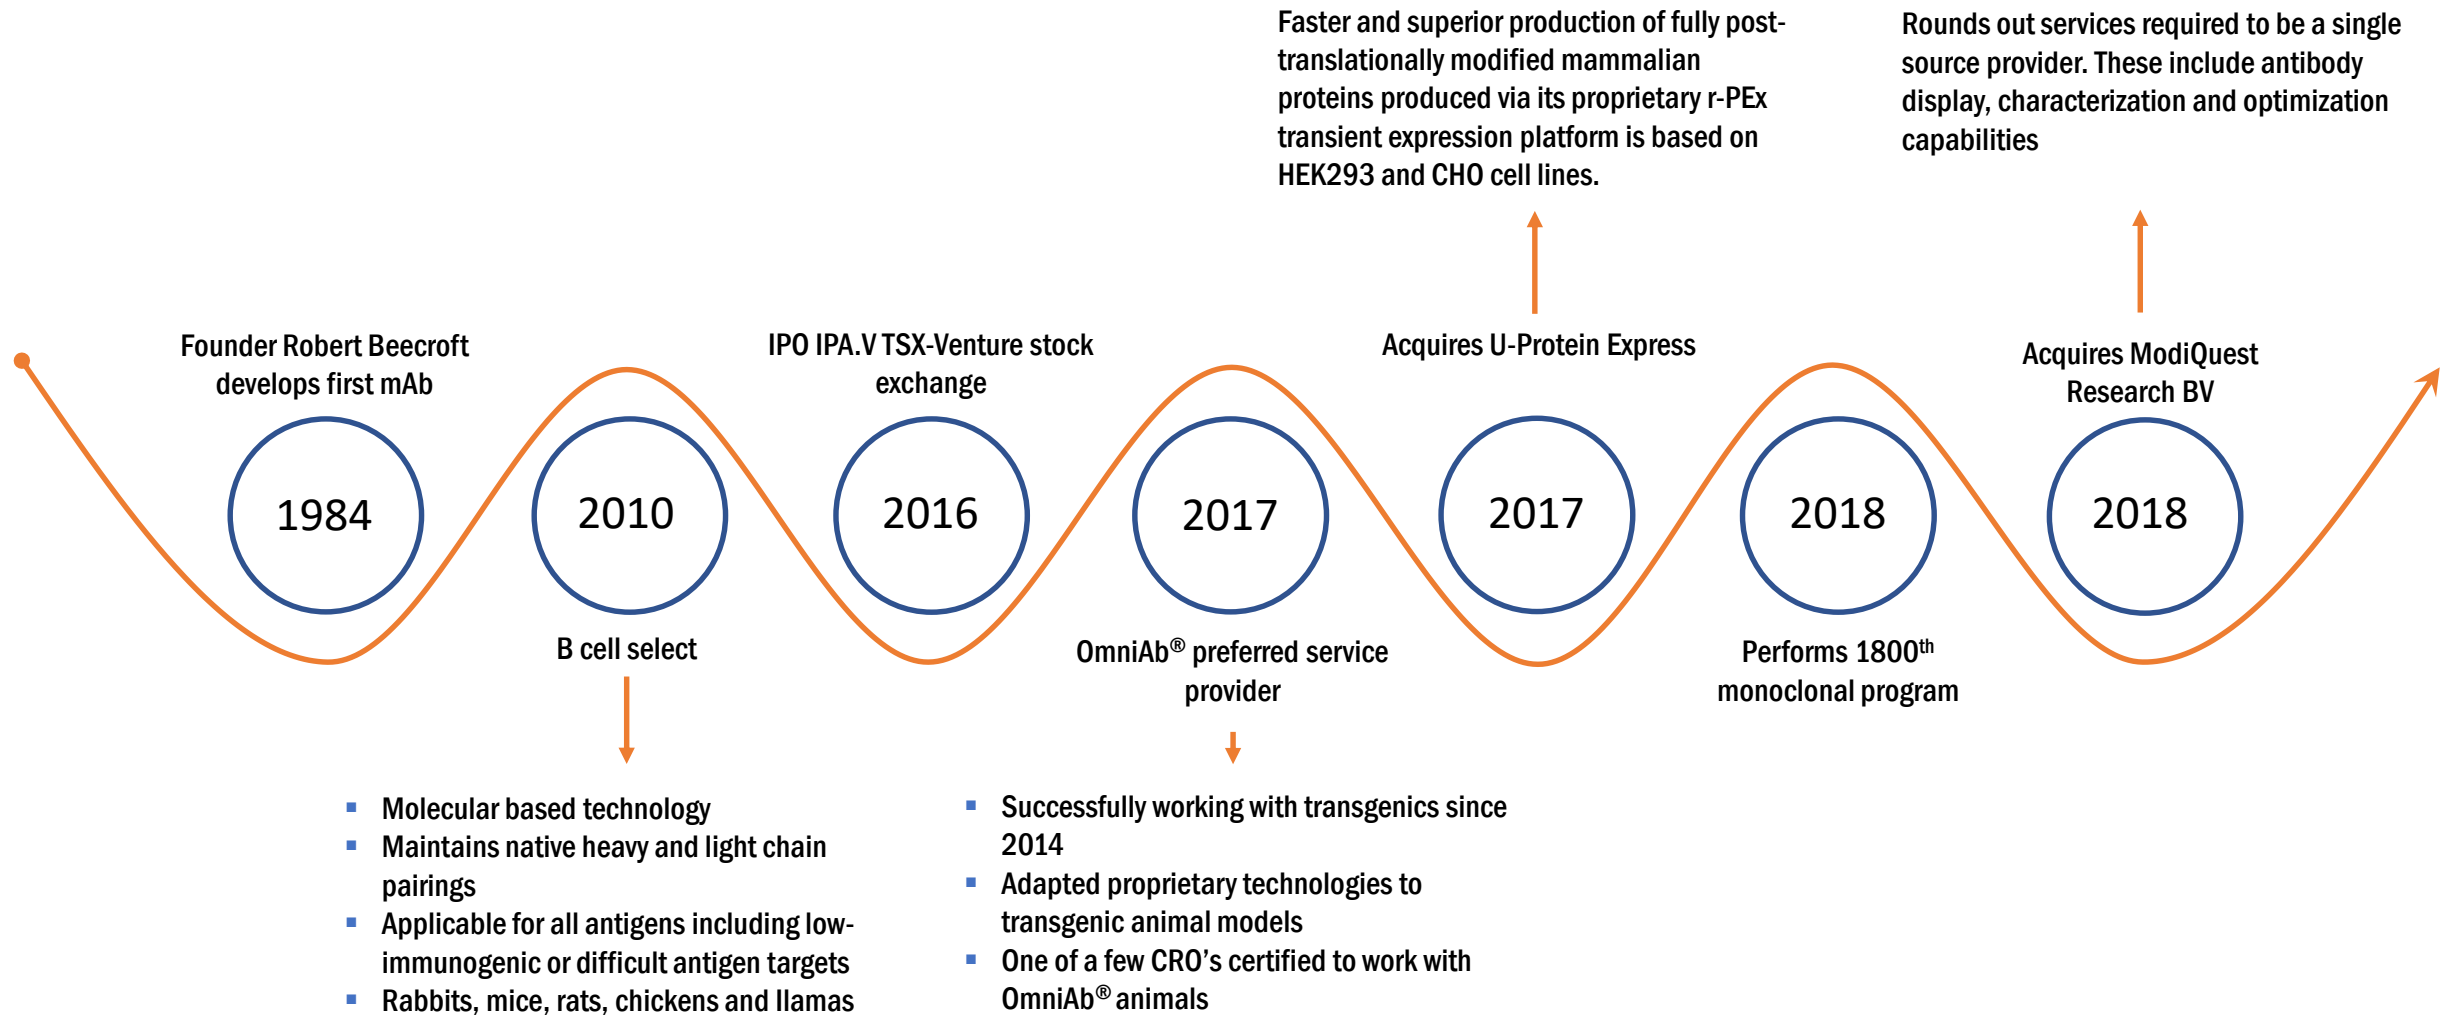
Faster and superior production of fully post-translationally modified mammalian proteins produced via its proprietary r-PEx transient expression platform is based on HEK293 and CHO cell lines.

Rounds out services required to be a single source provider. These include antibody display, characterization and optimization capabilities

Founder Robert Beecroft develops first mAb

1984

2010

B cell select

- Molecular based technology
- Maintains native heavy and light chain pairings
- Applicable for all antigens including low-immunogenic or difficult antigen targets
- Rabbits, mice, rats, chickens and llamas

IPO IPA.V TSX-Venture stock exchange

2016

2017

OmniAb® preferred service provider

- Successfully working with transgenics since 2014
- Adapted proprietary technologies to transgenic animal models
- One of a few CRO's certified to work with OmniAb® animals

Acquires U-Protein Express

2017

2018

Performs 1800$^{th}$ monoclonal program

Acquires ModiQuest Research BV

2018